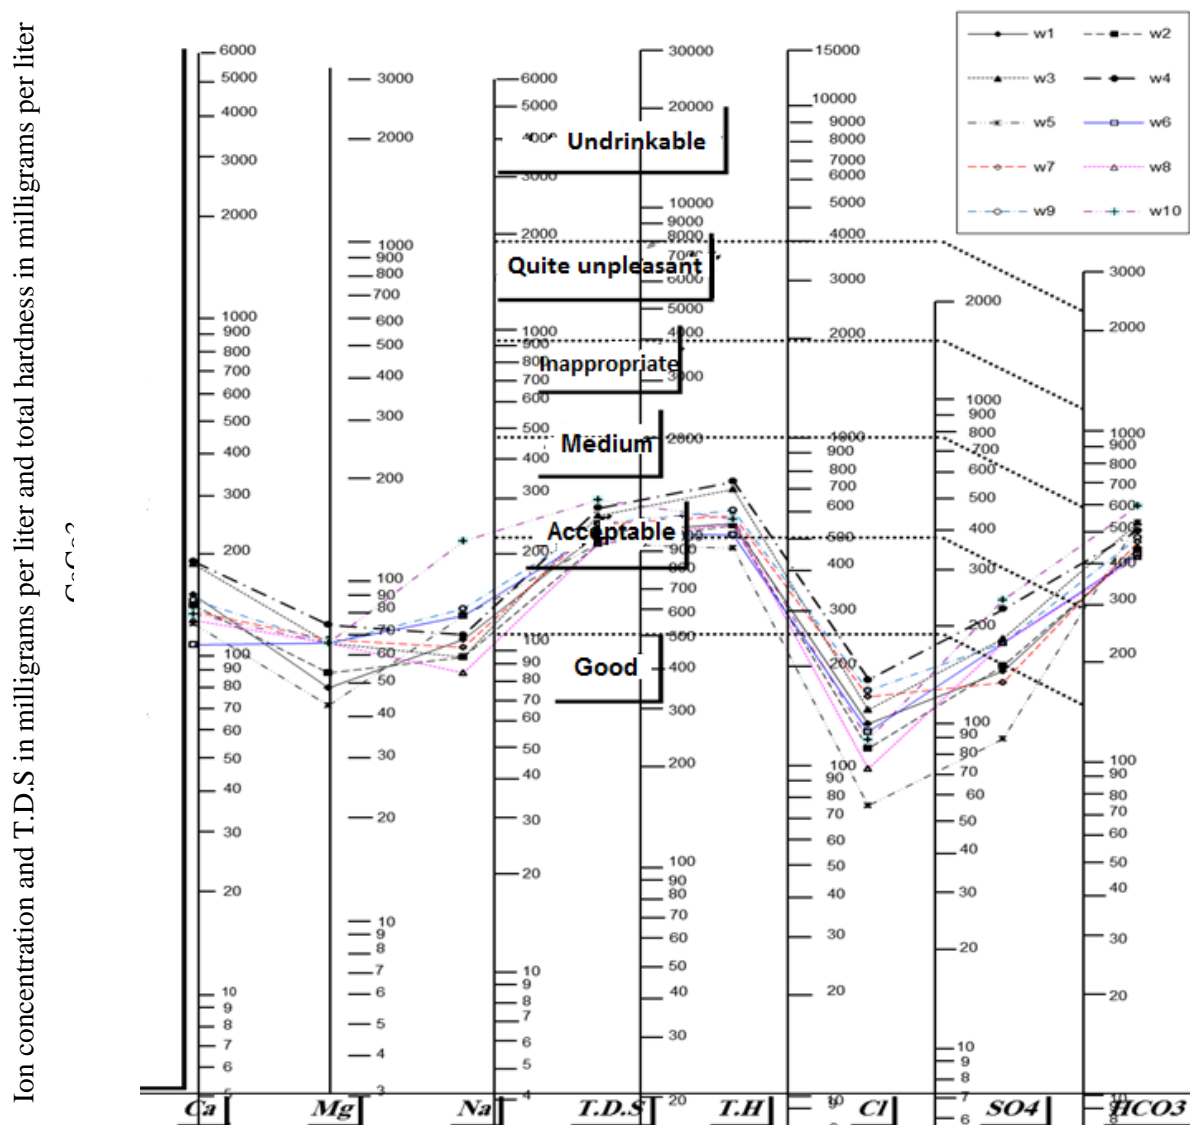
Ion concentration and T.D.S in milligrams per liter and total hardness in milligrams per liter CaCo3

w1
w2
w3
w4
w5
w6
w7
w8
w9
w10

Undrinkable
Quite unpleasant
Inappropriate
Medium
Acceptable
Good

Ca: 6000, 5000, 4000, 3000, 2000, 1000, 900, 800, 700, 600, 500, 400, 300, 200, 100, 90, 80, 70, 60, 50, 40, 30, 20, 10, 9, 8, 7, 6

Mg: 3000, 2000, 1000, 900, 800, 700, 600, 500, 400, 300, 200, 100, 90, 80, 70, 60, 50, 40, 30, 20, 10, 9, 8, 7, 6, 5, 4, 3

Na: 6000, 5000, 4000, 3000, 2000, 1000, 900, 800, 700, 600, 500, 400, 300, 200, 100, 90, 80, 70, 60, 50, 40, 30, 20, 10, 9, 8, 7, 6, 5, 4

T.D.S: 30000, 20000, 10000, 9000, 8000, 7000, 6000, 5000, 4000, 3000, 2000, 1000, 900, 800, 700, 600, 500, 400, 300, 200, 100, 90, 80, 70, 60, 50, 40, 30, 20

T.H: 15000, 10000, 9000, 8000, 7000, 6000, 5000, 4000, 3000, 2000, 1000, 900, 800, 700, 600, 500, 400, 300, 200, 100, 90, 80, 70, 60, 50, 40, 30, 20, 10

Cl

SO4: 2000, 1000, 900, 800, 700, 600, 500, 400, 300, 200, 100, 90, 80, 70, 60, 50, 40, 30, 20, 10, 9, 8, 7, 6

HCO3: 3000, 2000, 1000, 900, 800, 700, 600, 500, 400, 300, 200, 100, 90, 80, 70, 60, 50, 40, 30, 20, 9, 8

Ca Mg Na T.D.S T.H Cl SO4 HCO3